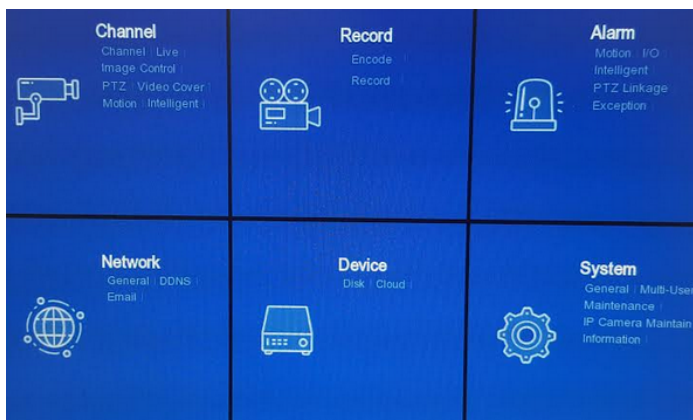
Channel
Channel | Live |
Image Control |
PTZ | Video Cover |
Motion | Intelligent |

Record
Encode |
Record |

Alarm
Motion | I/O
Intelligent
PTZ Linkage
Exception |

Network
General | DDNS |
Email |

Device
Disk | Cloud |

System
General | Multi-User
Maintenance |
IP Camera Maintain
Information |